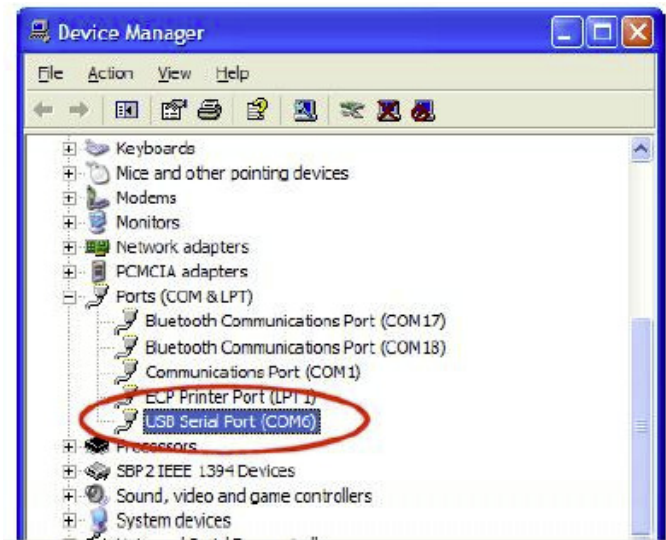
Device Manager

File Action View Help

Keyboards
Mice and other pointing devices
Modems
Monitors
Network adapters
PCMCIA adapters
Ports (COM & LPT)
Bluetooth Communications Port (COM17)
Bluetooth Communications Port (COM18)
Communications Port (COM1)
ECP Printer Port (LPT1)
USB Serial Port (COM6)
Processors
SBP2 IEEE 1394 Devices
Sound, video and game controllers
System devices